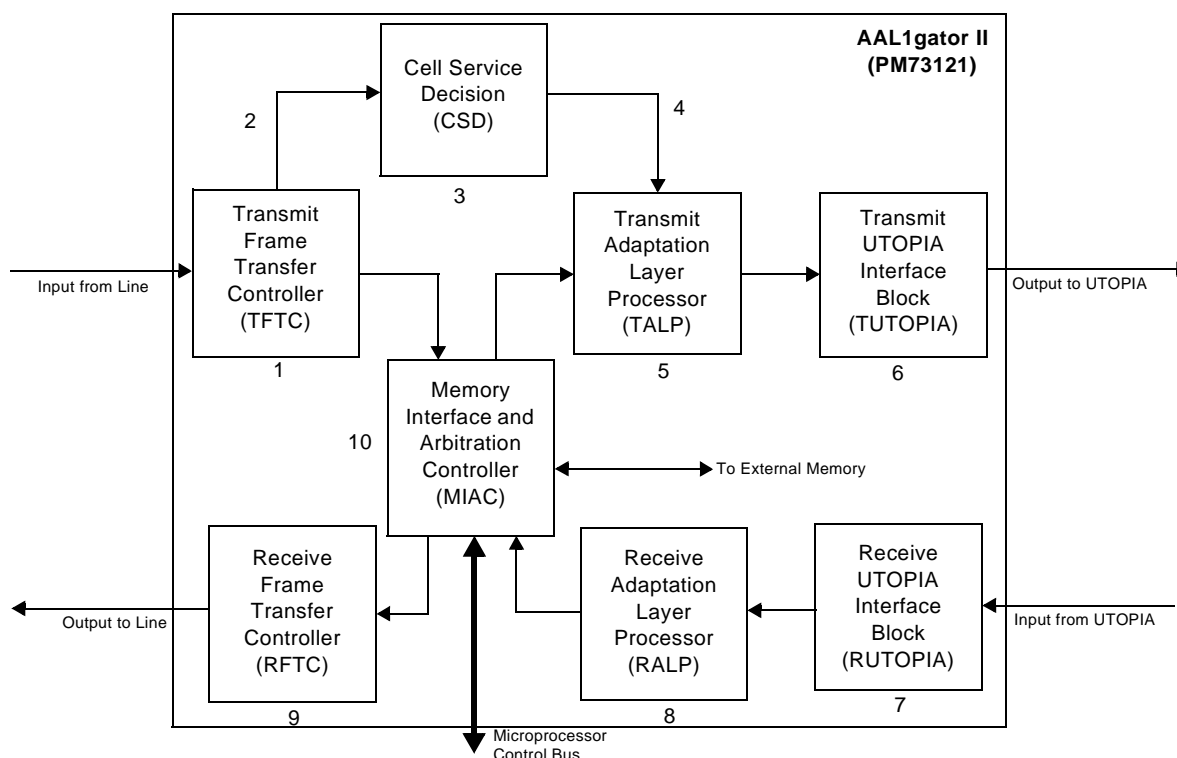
AAL1gator II
(PM73121)

Cell Service Decision (CSD)

2

4

3

Transmit Frame Transfer Controller (TFTC)

Input from Line

1

Transmit Adaptation Layer Processor (TALP)

5

Transmit UTOPIA Interface Block (TUTOPIA)

Output to UTOPIA

6

10

Memory Interface and Arbitration Controller (MIAC)

To External Memory

Receive Frame Transfer Controller (RFTC)

Output to Line

9

Receive Adaptation Layer Processor (RALP)

8

Receive UTOPIA Interface Block (RUTOPIA)

Input from UTOPIA

7

Microprocessor Control Bus